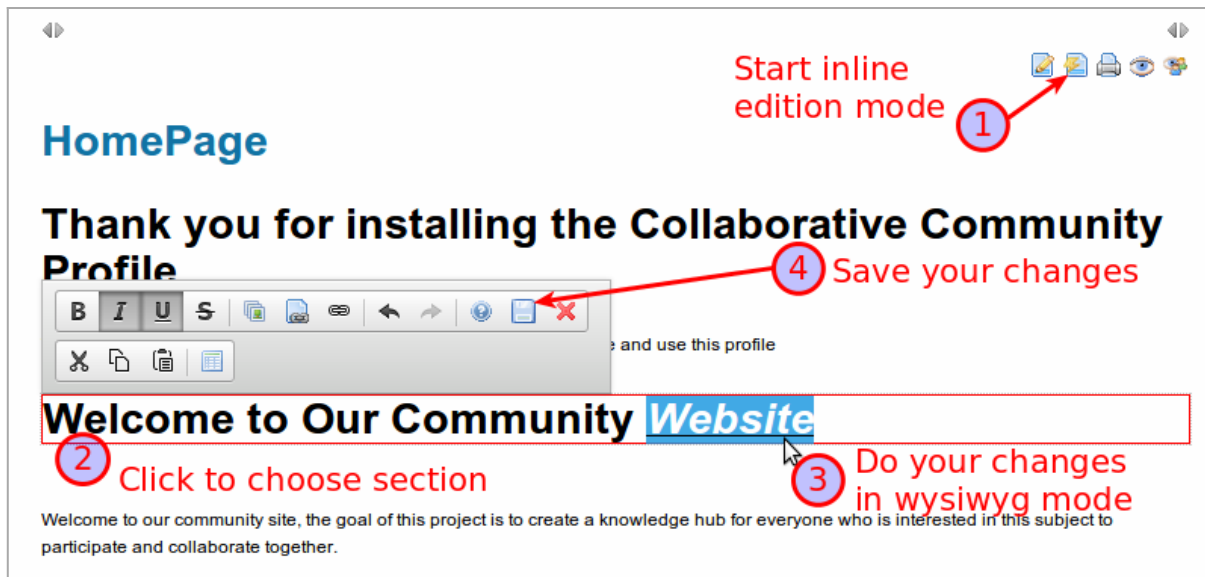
Start inline edition mode

1

HomePage

Thank you for installing the Collaborative Community Profile

4 Save your changes

B I U S

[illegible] e and use this profile

Welcome to Our Community Website

2 Click to choose section

3 Do your changes in wysiwyg mode

Welcome to our community site, the goal of this project is to create a knowledge hub for everyone who is interested in this subject to participate and collaborate together.